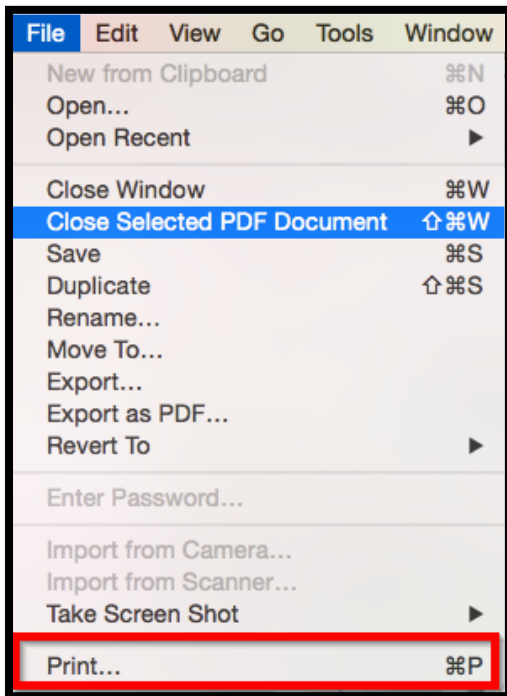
File Edit View Go Tools Window

New from Clipboard ⌘N
Open… ⌘O
Open Recent ▶

Close Window ⌘W
Close Selected PDF Document ⇧⌘W
Save ⌘S
Duplicate ⇧⌘S
Rename…
Move To…
Export…
Export as PDF…
Revert To ▶

Enter Password…

Import from Camera…
Import from Scanner…
Take Screen Shot ▶

Print… ⌘P